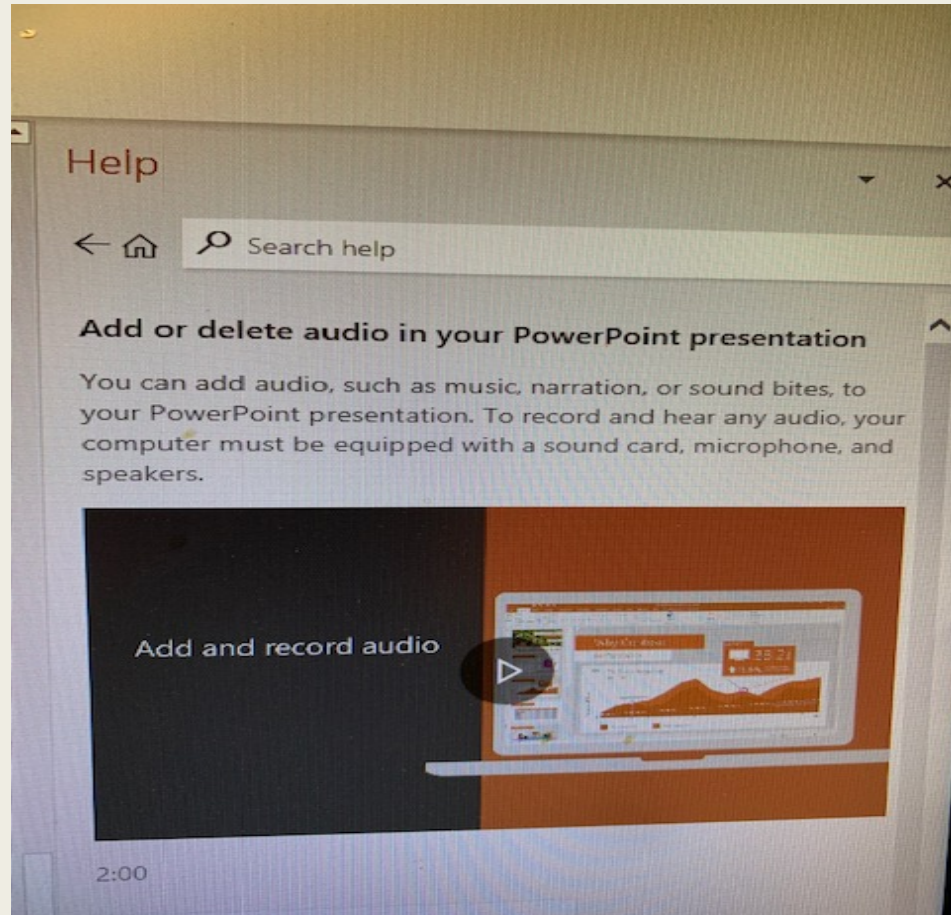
Help

Search help

Add or delete audio in your PowerPoint presentation

You can add audio, such as music, narration, or sound bites, to your PowerPoint presentation. To record and hear any audio, your computer must be equipped with a sound card, microphone, and speakers.

Add and record audio

2:00